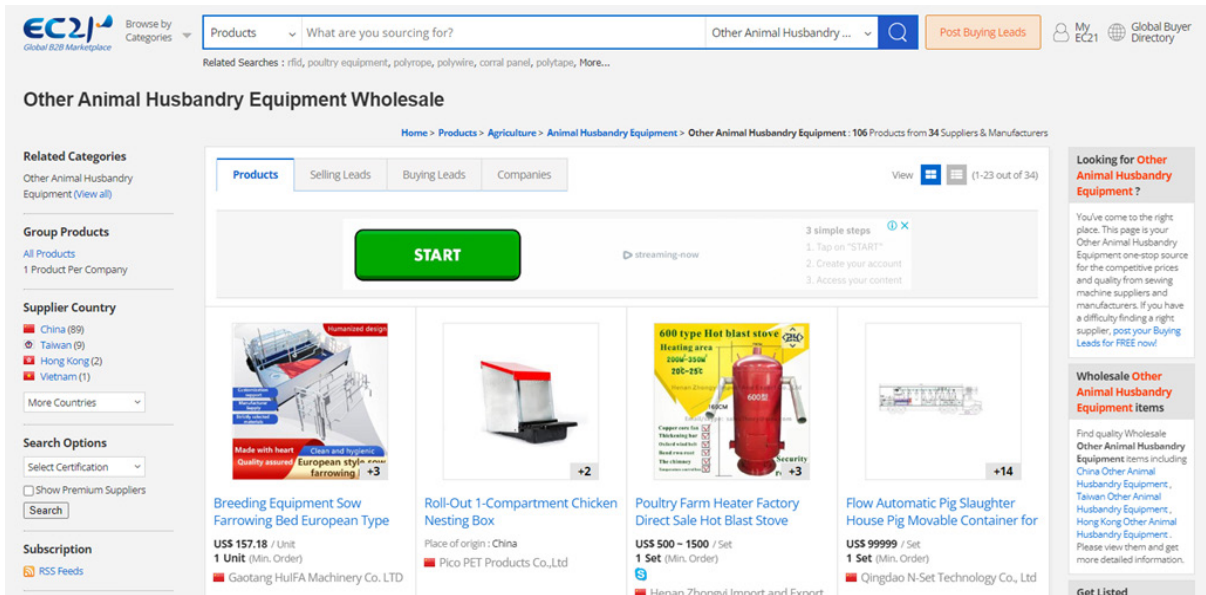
EC21 Global B2B Marketplace
Browse by Categories
Products
What are you sourcing for?
Other Animal Husbandry ...
Post Buying Leads
My EC21
Global Buyer Directory
Related Searches : rfid, poultry equipment, polyrope, polywire, corral panel, polytape, More...

Other Animal Husbandry Equipment Wholesale

Home > Products > Agriculture > Animal Husbandry Equipment > Other Animal Husbandry Equipment : 106 Products from 34 Suppliers & Manufacturers

Related Categories
Other Animal Husbandry Equipment (View all)

Group Products
All Products
1 Product Per Company

Supplier Country
China (89)
Taiwan (9)
Hong Kong (2)
Vietnam (1)
More Countries

Search Options
Select Certification
Show Premium Suppliers
Search

Subscription
RSS Feeds

Products | Selling Leads | Buying Leads | Companies
View (1-23 out of 34)

START
streaming-now
3 simple steps
1. Tap on "START"
2. Create your account
3. Access your content

Humanized design
Made with heart
Clean and hygienic
Quality assured
European style sow farrowing
+3
Breeding Equipment Sow Farrowing Bed European Type
US$ 157.18 / Unit
1 Unit (Min. Order)
Gaotang HuIFA Machinery Co. LTD

+2
Roll-Out 1-Compartment Chicken Nesting Box
Place of origin : China
Pico PET Products Co.,Ltd

600 type Hot blast stove
Heating area
200㎡-350㎡
20℃-25℃
Copper core fan
Thickening bar
Bend resistant
The chimney
Security
+3
Poultry Farm Heater Factory Direct Sale Hot Blast Stove
US$ 500 ~ 1500 / Set
1 Set (Min. Order)
Henan Zhongyi Import and Export

+14
Flow Automatic Pig Slaughter House Pig Movable Container for
US$ 99999 / Set
1 Set (Min. Order)
Qingdao N-Set Technology Co., Ltd

Looking for Other Animal Husbandry Equipment ?
You've come to the right place. This page is your Other Animal Husbandry Equipment one-stop source for the competitive prices and quality from sewing machine suppliers and manufacturers. If you have a difficulty finding a right supplier, post your Buying Leads for FREE now!

Wholesale Other Animal Husbandry Equipment items
Find quality Wholesale Other Animal Husbandry Equipment items including China Other Animal Husbandry Equipment , Taiwan Other Animal Husbandry Equipment , Hong Kong Other Animal Husbandry Equipment . Please view them and get more detailed information.

Get Listed